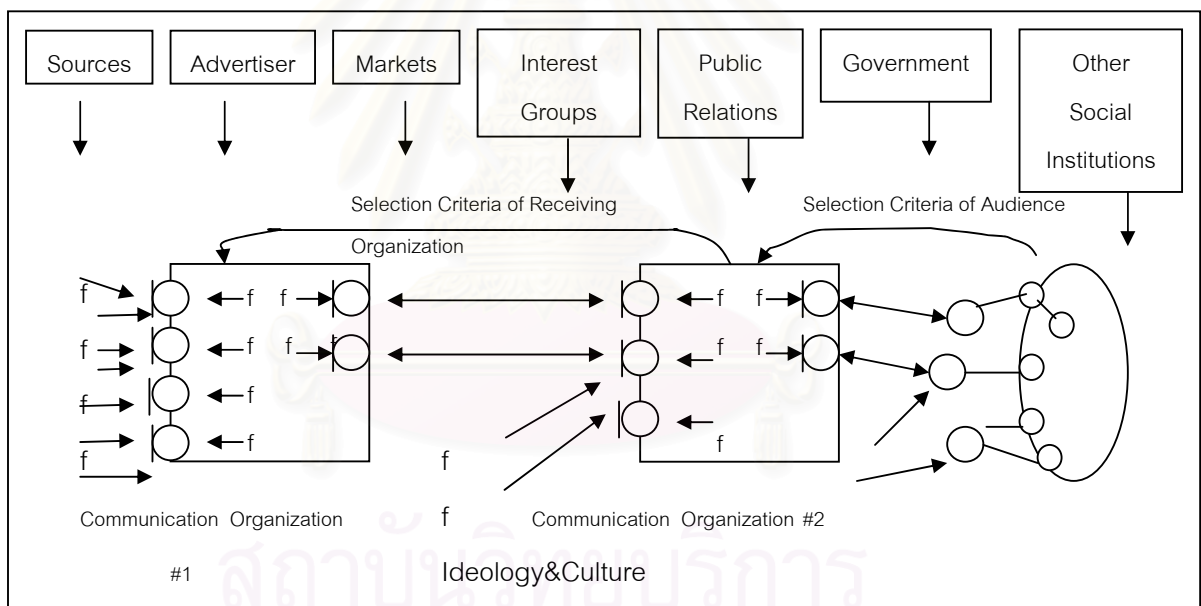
Sources

Advertiser

Markets

Interest Groups

Public Relations

Government

Other Social Institutions

Selection Criteria of Receiving Organization

Selection Criteria of Audience

f f f f f f f f f f f f f f f f f f f

f

f

Communication Organization #1

Communication Organization #2

Ideology&Culture

สถาบันวิทยบริการ